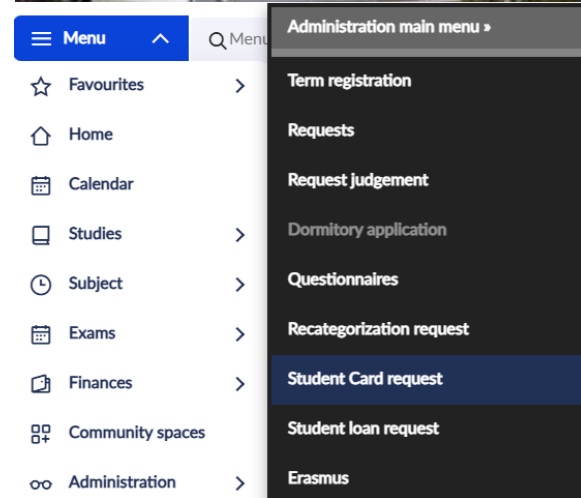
Menu

Menu

Favourites

Home

Calendar

Studies

Subject

Exams

Finances

Community spaces

Administration

Administration main menu »

Term registration

Requests

Request judgement

Dormitory application

Questionnaires

Recategorization request

Student Card request

Student loan request

Erasmus